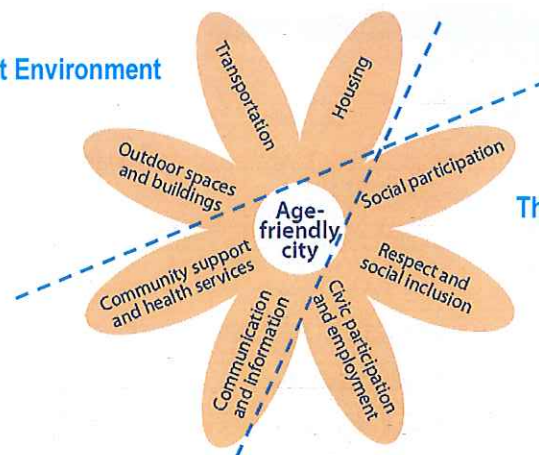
t Environment

Transportation

Housing

Outdoor spaces and buildings

Social participation

Age-friendly city

Th

Community support and health services

Respect and social inclusion

Communication and information

Civic participation and employment